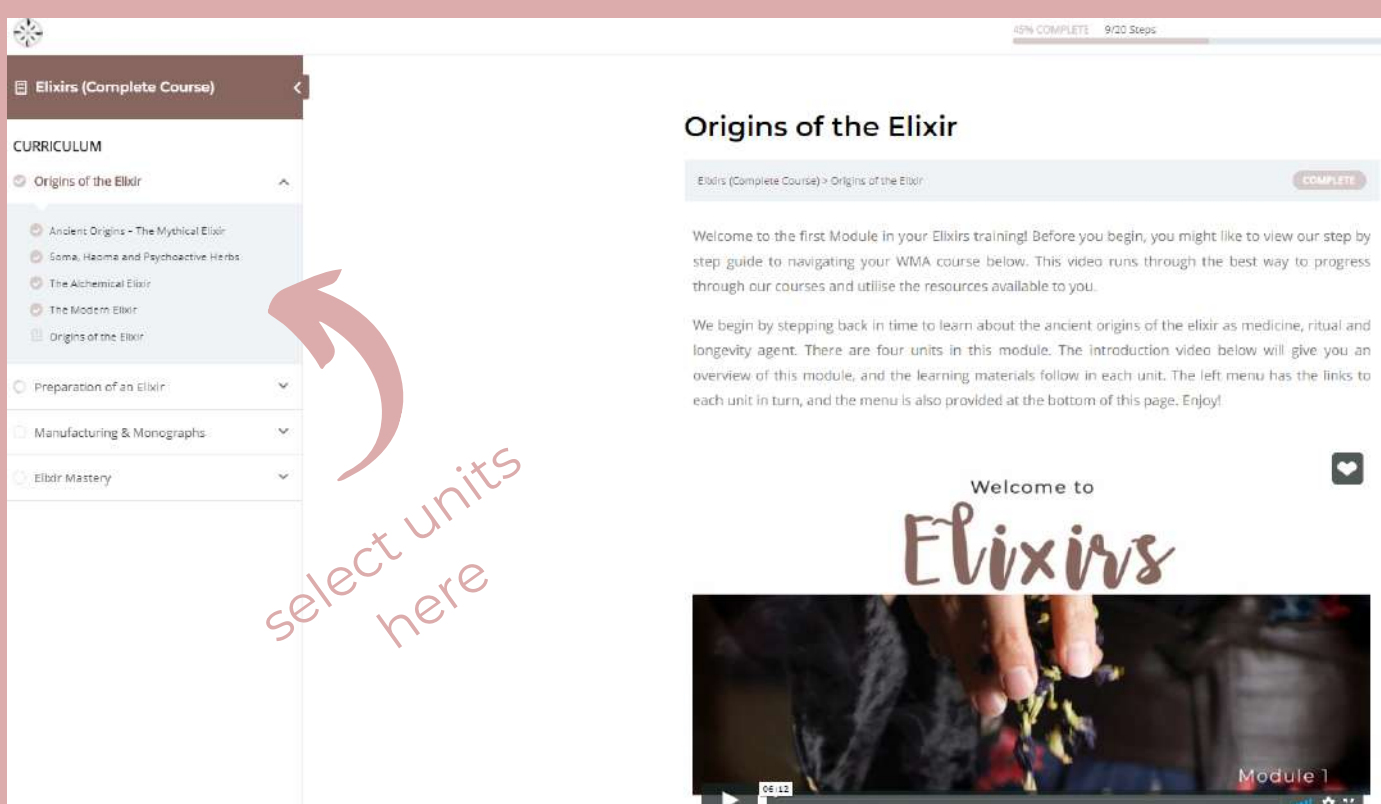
45% COMPLETE 9/20 Steps

Elixirs (Complete Course)

CURRICULUM

Origins of the Elixir

Ancient Origins – The Mythical Elixir

Soma, Haoma and Psychoactive Herbs

The Alchemical Elixir

The Modern Elixir

Origins of the Elixir

Preparation of an Elixir

Manufacturing & Monographs

Elixir Mastery

select units here

Origins of the Elixir

Elixirs (Complete Course) > Origins of the Elixir

COMPLETE

Welcome to the first Module in your Elixirs training! Before you begin, you might like to view our step by step guide to navigating your WMA course below. This video runs through the best way to progress through our courses and utilise the resources available to you.

We begin by stepping back in time to learn about the ancient origins of the elixir as medicine, ritual and longevity agent. There are four units in this module. The introduction video below will give you an overview of this module, and the learning materials follow in each unit. The left menu has the links to each unit in turn, and the menu is also provided at the bottom of this page. Enjoy!

Welcome to

Elixirs

Module 1

06:12